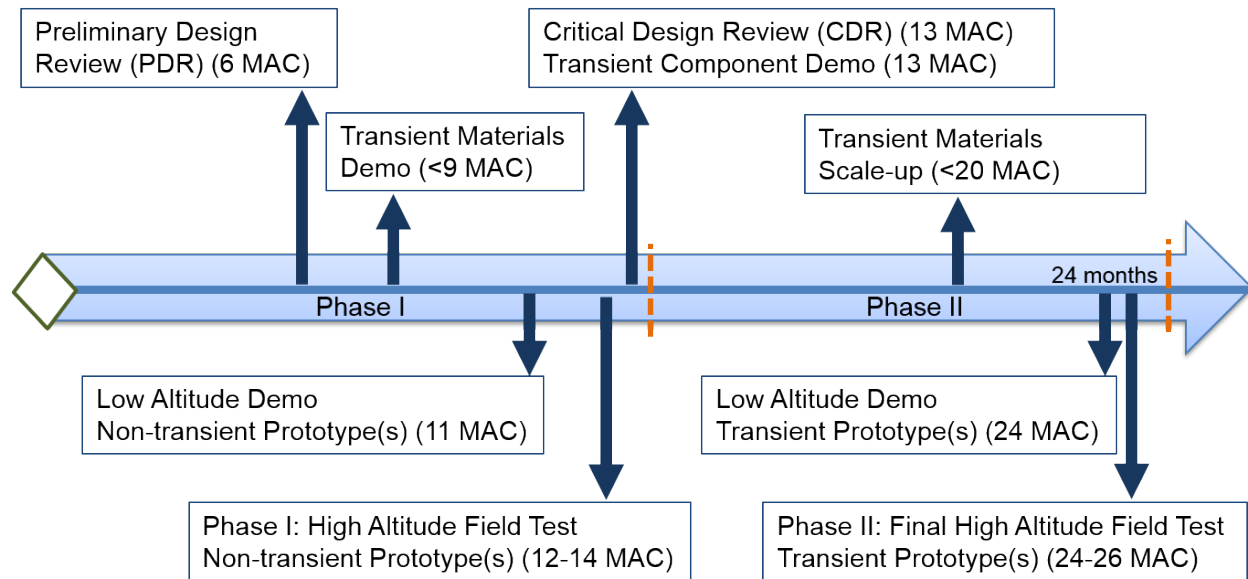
Preliminary Design Review (PDR) (6 MAC)

Transient Materials Demo (<9 MAC)

Critical Design Review (CDR) (13 MAC)
Transient Component Demo (13 MAC)

Transient Materials Scale-up (<20 MAC)

24 months

Phase I

Phase II

Low Altitude Demo
Non-transient Prototype(s) (11 MAC)

Phase I: High Altitude Field Test
Non-transient Prototype(s) (12-14 MAC)

Low Altitude Demo
Transient Prototype(s) (24 MAC)

Phase II: Final High Altitude Field Test
Transient Prototype(s) (24-26 MAC)